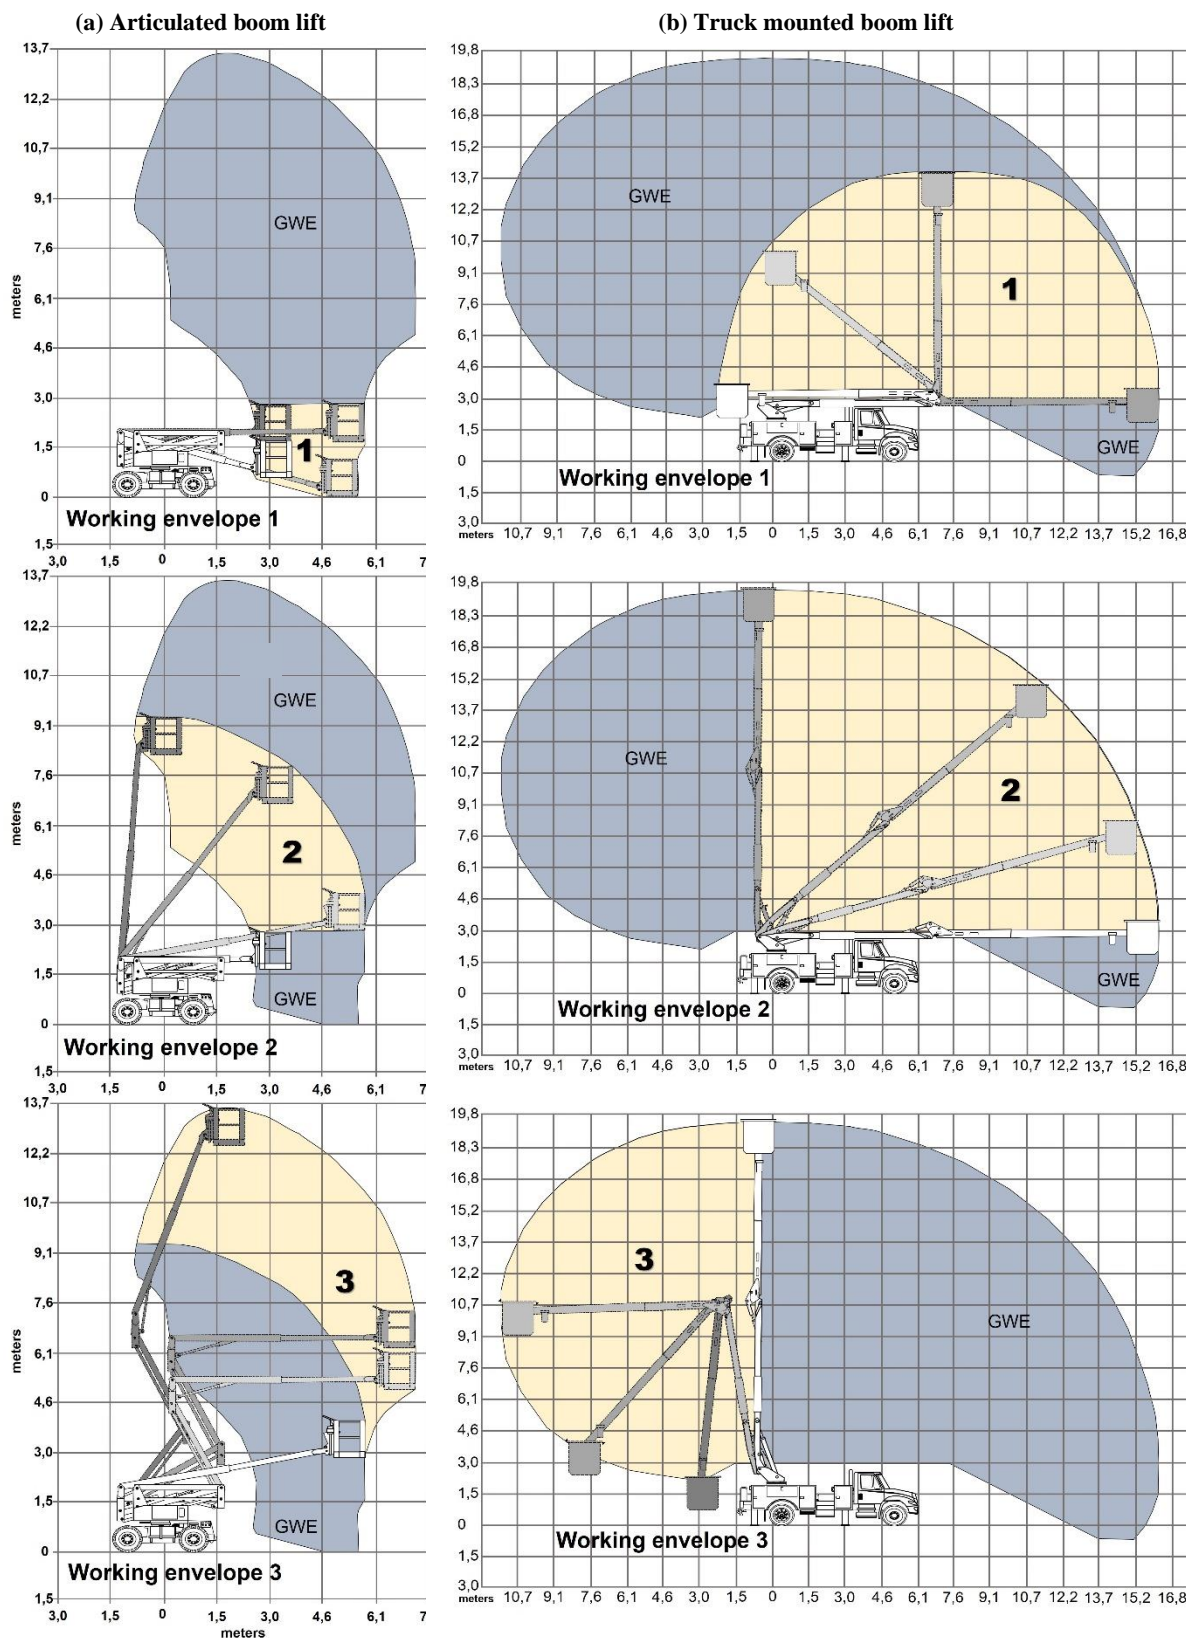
(a) Articulated boom lift

(b) Truck mounted boom lift

13,7
12,2
10,7
9,1
7,6
6,1
4,6
3,0
1,5
0
1,5
meters
GWE
1
Working envelope 1
3,0 1,5 0 1,5 3,0 4,6 6,1 7

19,8
18,3
16,8
15,2
13,7
12,2
10,7
9,1
7,6
6,1
4,6
3,0
1,5
0
1,5
3,0
GWE
1
GWE
Working envelope 1
meters 10,7 9,1 7,6 6,1 4,6 3,0 1,5 0 1,5 3,0 4,6 6,1 7,6 9,1 10,7 12,2 13,7 15,2 16,8

13,7
12,2
10,7
9,1
7,6
6,1
4,6
3,0
1,5
0
1,5
meters
GWE
2
GWE
Working envelope 2
3,0 1,5 0 1,5 3,0 4,6 6,1 7

19,8
18,3
16,8
15,2
13,7
12,2
10,7
9,1
7,6
6,1
4,6
3,0
1,5
0
1,5
3,0
GWE
2
GWE
Working envelope 2
meters 10,7 9,1 7,6 6,1 4,6 3,0 1,5 0 1,5 3,0 4,6 6,1 7,6 9,1 10,7 12,2 13,7 15,2 16,8

13,7
12,2
10,7
9,1
7,6
6,1
4,6
3,0
1,5
0
1,5
meters
3
GWE
Working envelope 3
3,0 1,5 0 1,5 3,0 4,6 6,1 7
meters

19,8
18,3
16,8
15,2
13,7
12,2
10,7
9,1
7,6
6,1
4,6
3,0
1,5
0
1,5
3,0
3
GWE
Working envelope 3
meters 10,7 9,1 7,6 6,1 4,6 3,0 1,5 0 1,5 3,0 4,6 6,1 7,6 9,1 10,7 12,2 13,7 15,2 16,8